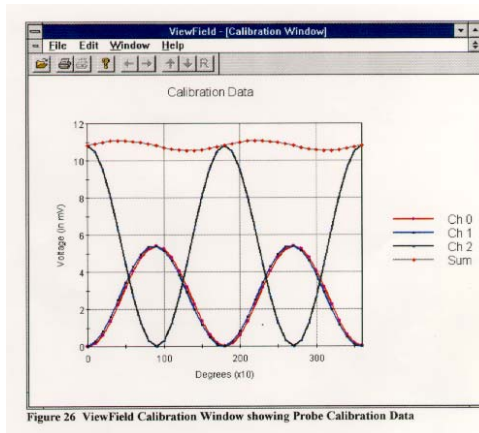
ViewField - [Calibration Window]

File Edit Window Help

R

Calibration Data

12
10
8
6
4
2
0

Voltage (in mV)

0 100 200 300

Degrees (x10)

Ch 0
Ch 1
Ch 2
Sum

Figure 26 ViewField Calibration Window showing Probe Calibration Data